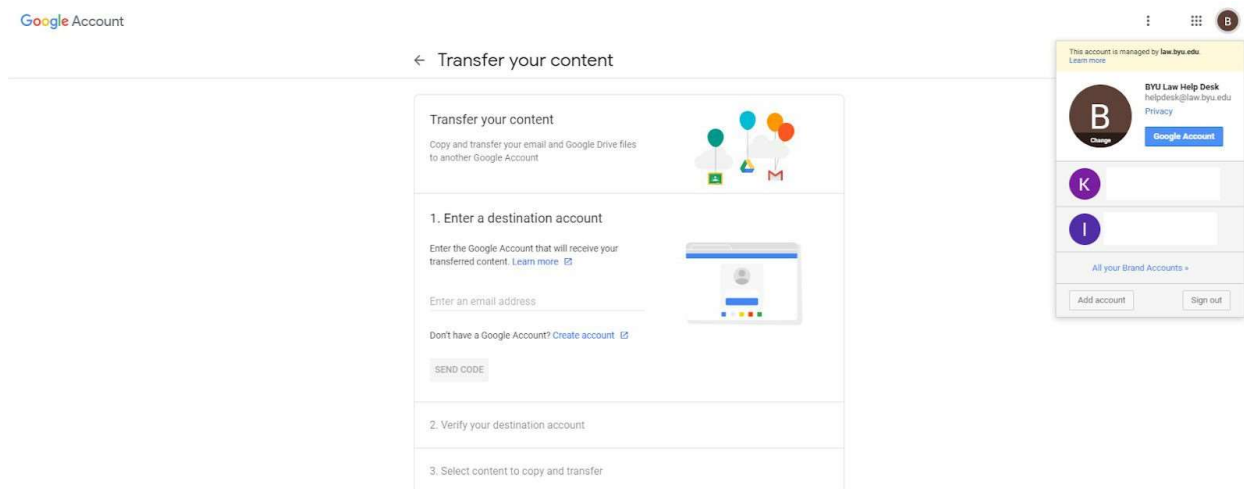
Google Account

B

← Transfer your content

Transfer your content

Copy and transfer your email and Google Drive files to another Google Account

1. Enter a destination account

Enter the Google Account that will receive your transferred content. Learn more

Enter an email address

Don't have a Google Account? Create account

SEND CODE

2. Verify your destination account

3. Select content to copy and transfer

This account is managed by law.byu.edu.
Learn more

B
Change

BYU Law Help Desk
helpdesk@law.byu.edu
Privacy

Google Account

K

I

All your Brand Accounts »

Add account

Sign out